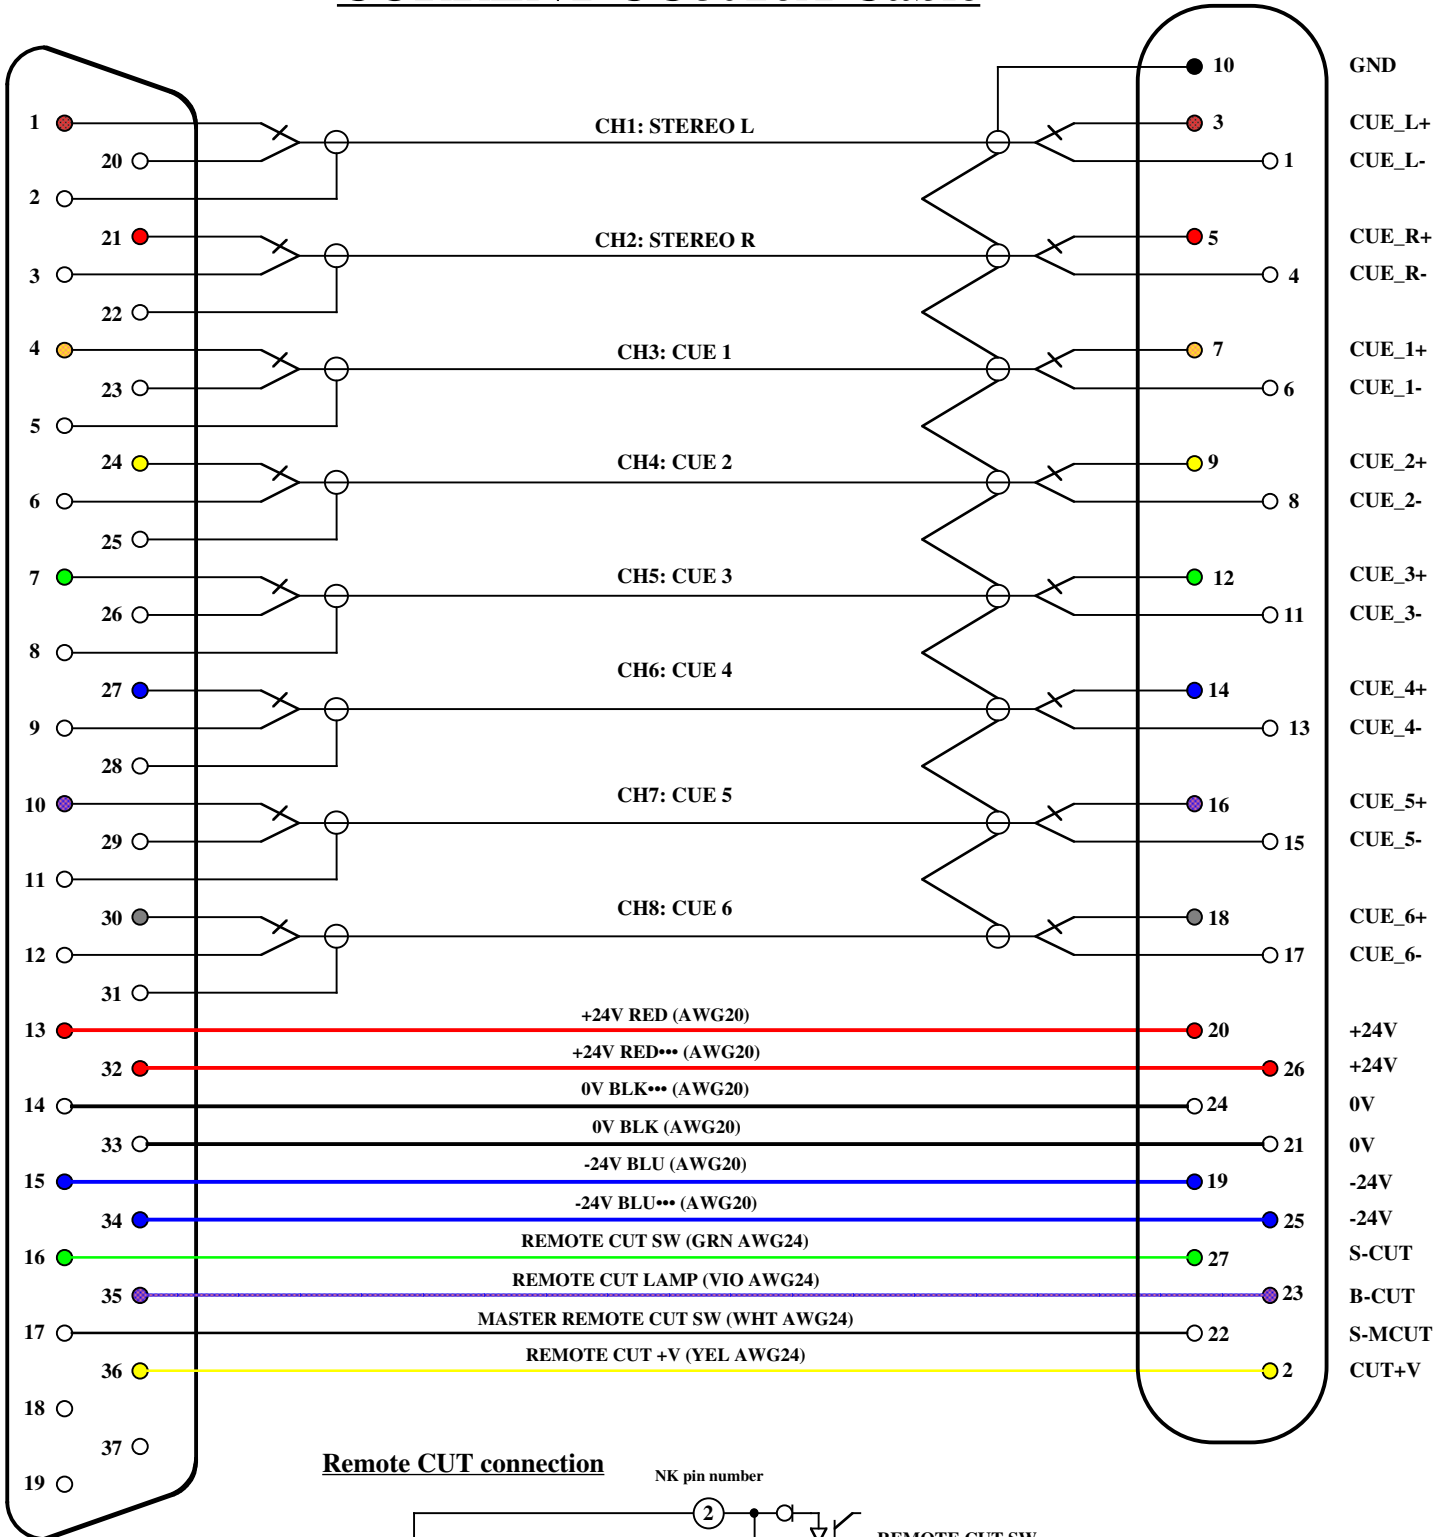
10 GND
1
3 CUE_L+
20
1 CUE_L-
2
CH1: STEREO L
21
5 CUE_R+
3
4 CUE_R-
22
CH2: STEREO R
4
7 CUE_1+
23
6 CUE_1-
5
CH3: CUE 1
24
9 CUE_2+
6
8 CUE_2-
25
CH4: CUE 2
7
12 CUE_3+
26
11 CUE_3-
8
CH5: CUE 3
27
14 CUE_4+
9
13 CUE_4-
28
CH6: CUE 4
10
16 CUE_5+
29
15 CUE_5-
11
CH7: CUE 5
30
18 CUE_6+
12
17 CUE_6-
31
CH8: CUE 6
+24V RED (AWG20)
13 20 +24V
+24V RED••• (AWG20)
32 26 +24V
0V BLK••• (AWG20)
14 24 0V
0V BLK (AWG20)
33 21 0V
-24V BLU (AWG20)
15 19 -24V
-24V BLU••• (AWG20)
34 25 -24V
REMOTE CUT SW (GRN AWG24)
16 27 S-CUT
REMOTE CUT LAMP (VIO AWG24)
35 23 B-CUT
MASTER REMOTE CUT SW (WHT AWG24)
17 22 S-MCUT
REMOTE CUT +V (YEL AWG24)
36 2 CUT+V
18
37
19
Remote CUT connection
NK pin number
2
REMOTE CUT SW